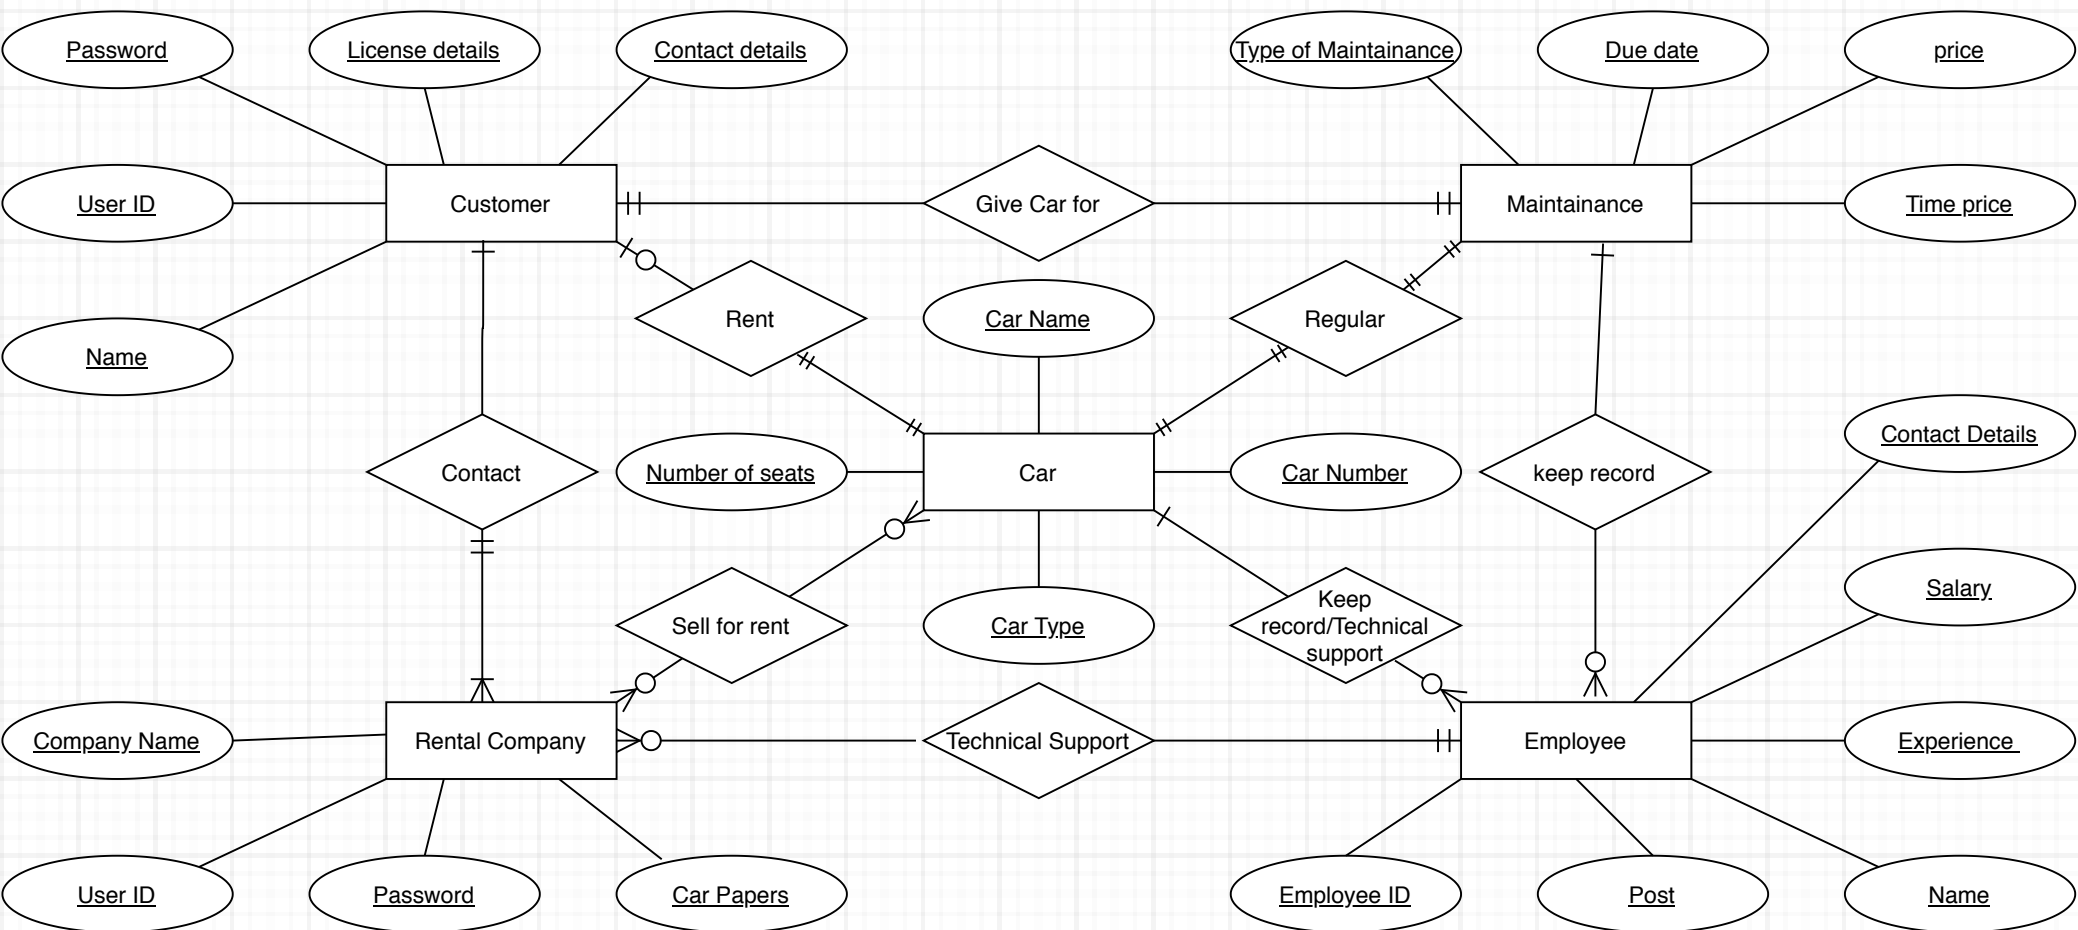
Password
License details
Contact details
Type of Maintainance
Due date
price

User ID
Customer
Give Car for
Maintainance
Time price

Rent
Car Name
Regular
Name

Contact
Number of seats
Car
Car Number
keep record
Contact Details

Salary
Sell for rent
Car Type
Keep record/Technical support

Company Name
Rental Company
Technical Support
Employee
Experience

User ID
Password
Car Papers
Employee ID
Post
Name